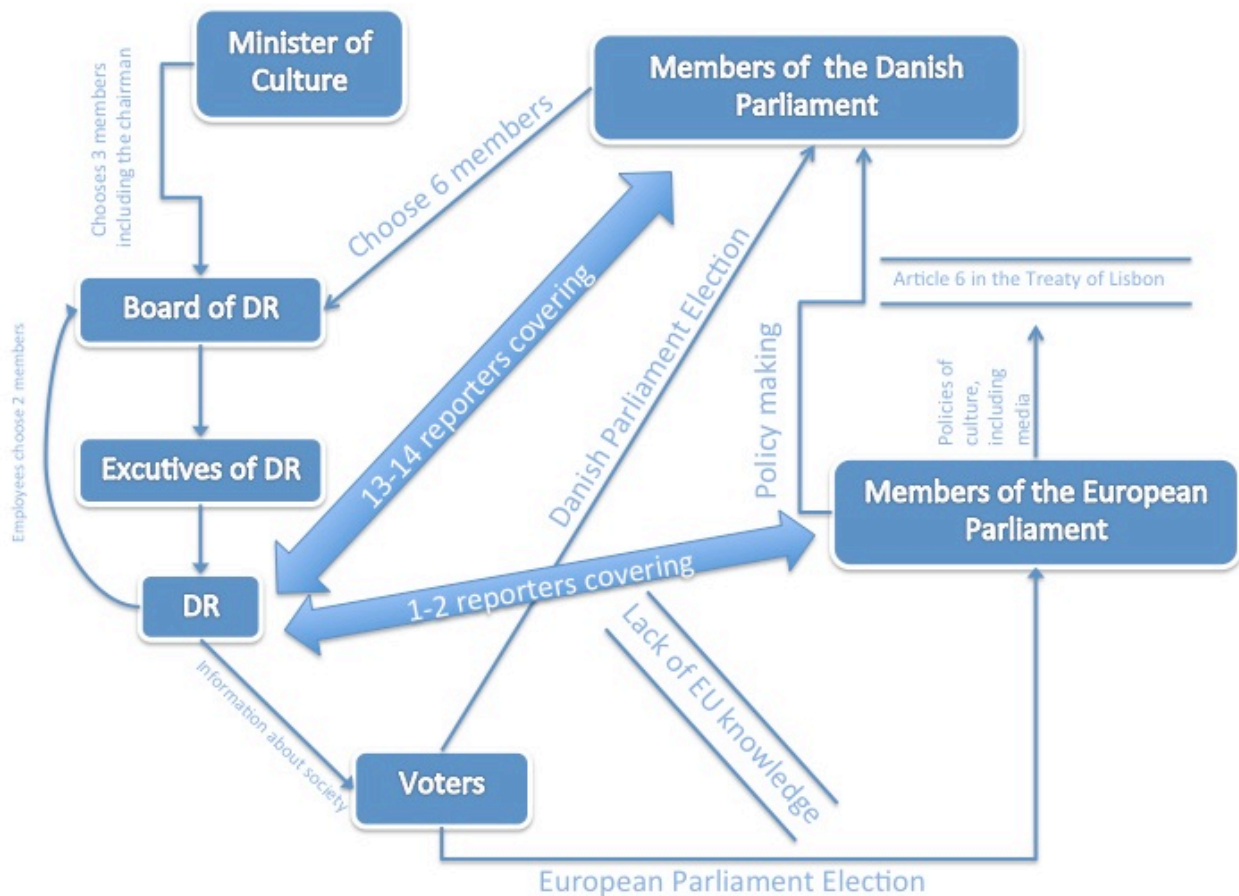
Minister of Culture

Members of the Danish Parliament

Chooses 3 members including the chairman

Choose 6 members

Board of DR

13-14 reporters covering

Danish Parliament Election

Article 6 in the Treaty of Lisbon

Policy making

Policies of culture, including media

Employees choose 2 members

Excutives of DR

Members of the European Parliament

DR

1-2 reporters covering

Lack of EU knowledge

Information about society

Voters

European Parliament Election